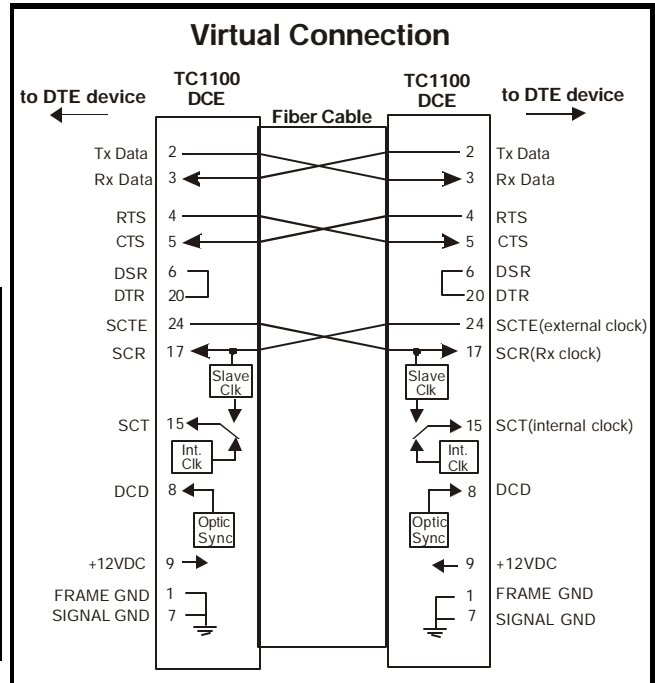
Virtual Connection

to DTE device

TC1100 DCE

Fiber Cable

TC1100 DCE

to DTE device

Tx Data 2
Rx Data 3
RTS 4
CTS 5
DSR 6
DTR 20
SCTE 24
SCR 17
Slave Clk
SCT 15
Int. Clk
DCD 8
Optic Sync
+12VDC 9
FRAME GND 1
SIGNAL GND 7

2 Tx Data
3 Rx Data
4 RTS
5 CTS
6 DSR
20 DTR
24 SCTE(external clock)
17 SCR(Rx clock)
Slave Clk
15 SCT(internal clock)
Int. Clk
8 DCD
Optic Sync
9 +12VDC
1 FRAME GND
7 SIGNAL GND